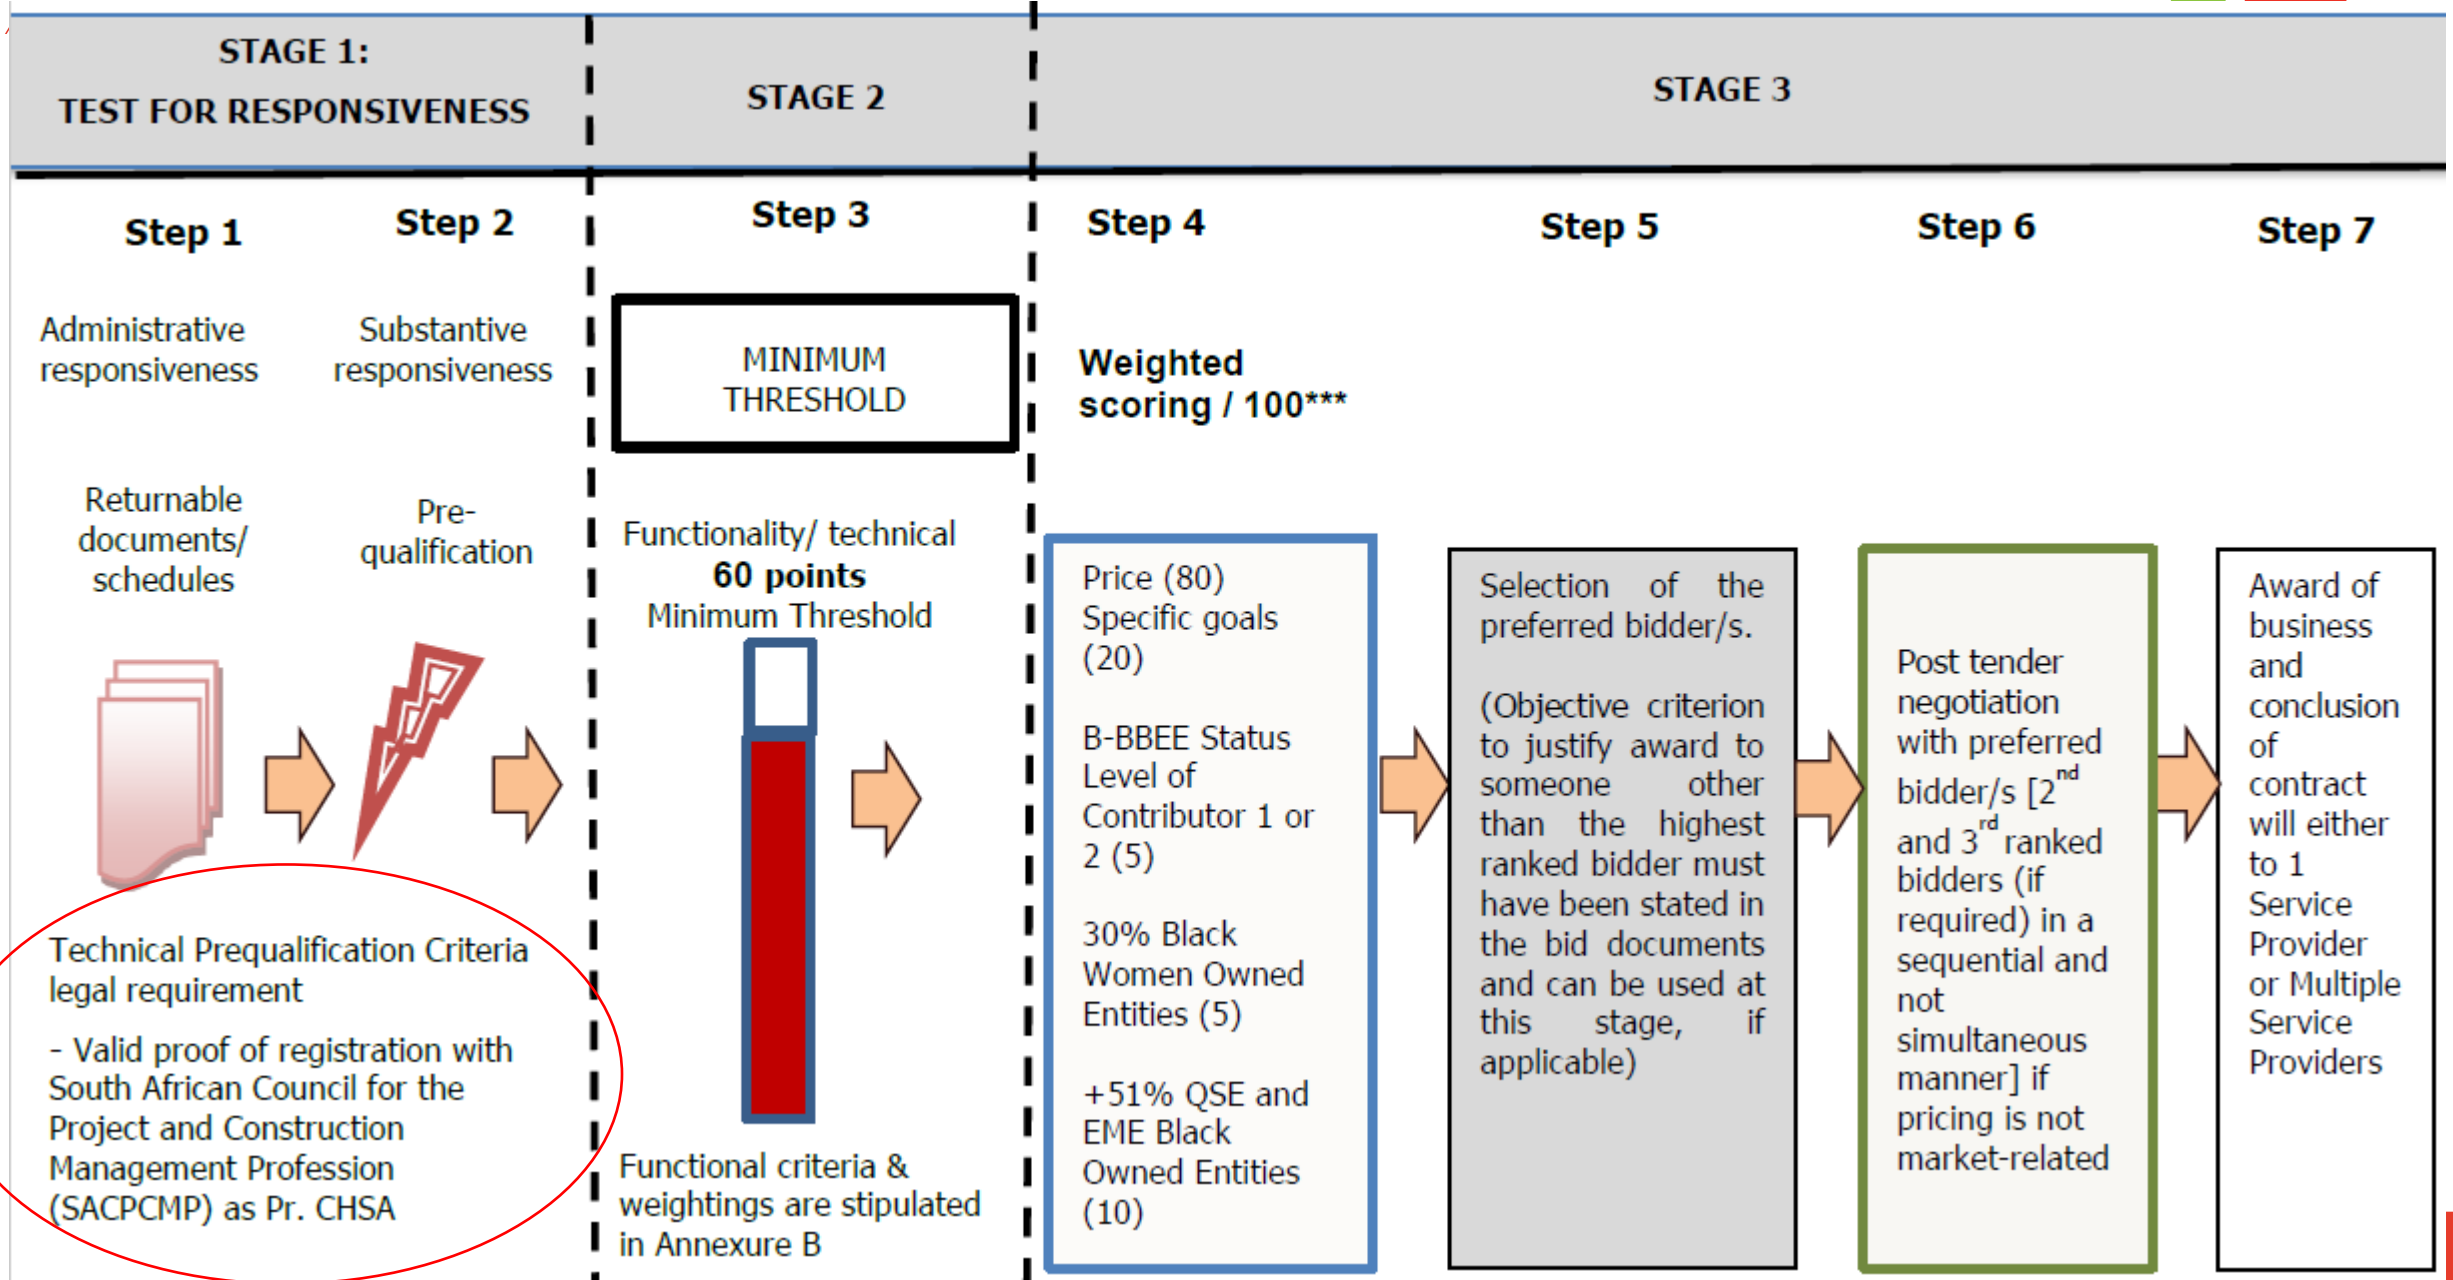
STAGE 1:
TEST FOR RESPONSIVENESS

STAGE 2

STAGE 3

Step 1

Step 2

Step 3

Step 4

Step 5

Step 6

Step 7

Administrative responsiveness

Substantive responsiveness

MINIMUM THRESHOLD

Weighted scoring / 100***

Returnable documents/ schedules

Pre-qualification

Functionality/ technical
60 points
Minimum Threshold

Price (80)
Specific goals (20)

B-BBEE Status Level of Contributor 1 or 2 (5)

30% Black Women Owned Entities (5)

+51% QSE and EME Black Owned Entities (10)

Selection of the preferred bidder/s.

(Objective criterion to justify award to someone other than the highest ranked bidder must have been stated in the bid documents and can be used at this stage, if applicable)

Post tender negotiation with preferred bidder/s [2$^{nd}$ and 3$^{rd}$ ranked bidders (if required) in a sequential and not simultaneous manner] if pricing is not market-related

Award of business and conclusion of contract will either to 1 Service Provider or Multiple Service Providers

Technical Prequalification Criteria legal requirement

- Valid proof of registration with South African Council for the Project and Construction Management Profession (SACPCMP) as Pr. CHSA

Functional criteria & weightings are stipulated in Annexure B